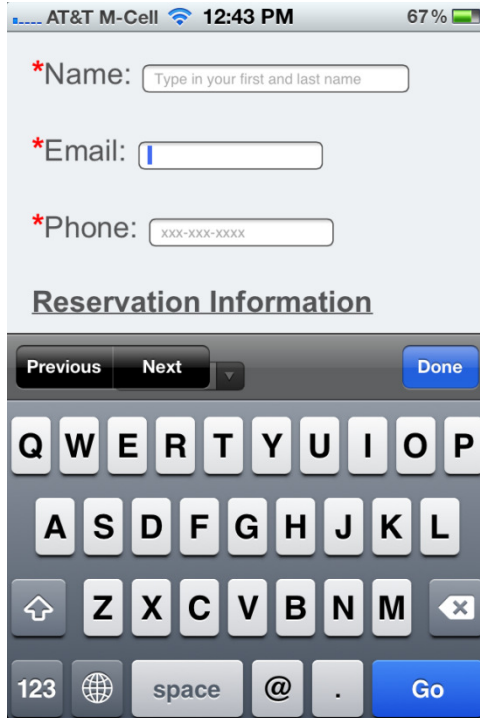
AT&T M-Cell 12:43 PM 67%

*Name: Type in your first and last name

*Email:

*Phone: xxx-xxx-xxxx

Reservation Information

Previous Next Done

Q W E R T Y U I O P
A S D F G H J K L
Z X C V B N M
123 space @ . Go